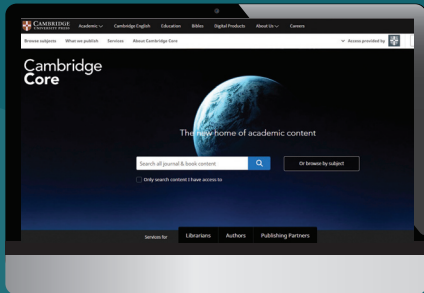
CAMBRIDGE UNIVERSITY PRESS Academic Cambridge English Education Bibles Digital Products About Us Careers

Browse subjects What we publish Services About Cambridge Core Access provided by

Cambridge Core

The new home of academic content

Search all journal & book content

Or browse by subject

Only search content I have access to

Services for Librarians Authors Publishing Partners